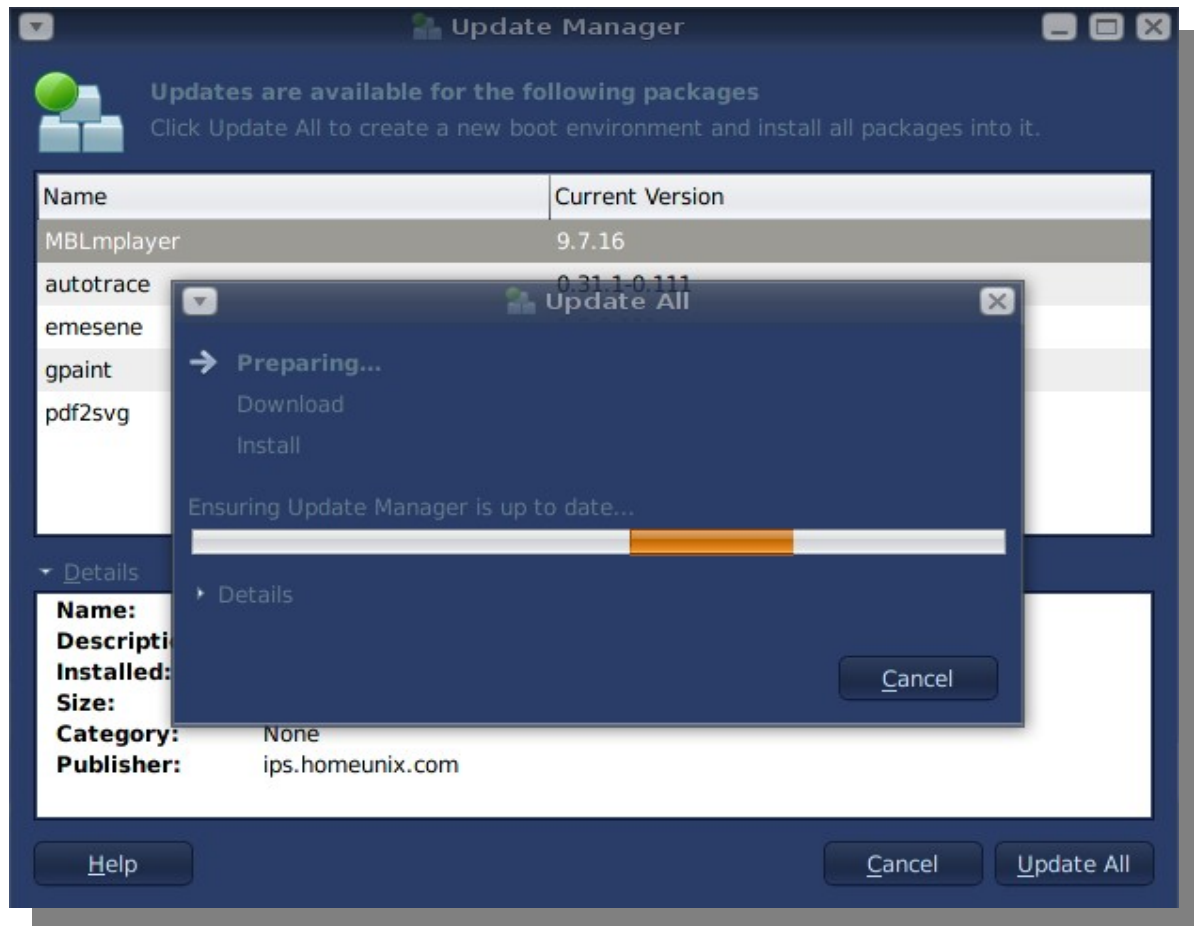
Update Manager

Updates are available for the following packages
Click Update All to create a new boot environment and install all packages into it.

| Name | Current Version |
|---|---|
| MBLmplayer | 9.7.16 |
| autotrace | 0.31.1-0.111 |
| emesene | |
| gpaint | |
| pdf2svg | |

Update All

Preparing...
Download
Install

Ensuring Update Manager is up to date...

Details

Cancel

Details
Name:
Descripti
Installed:
Size:
Category: None
Publisher: ips.homeunix.com

Help
Cancel
Update All